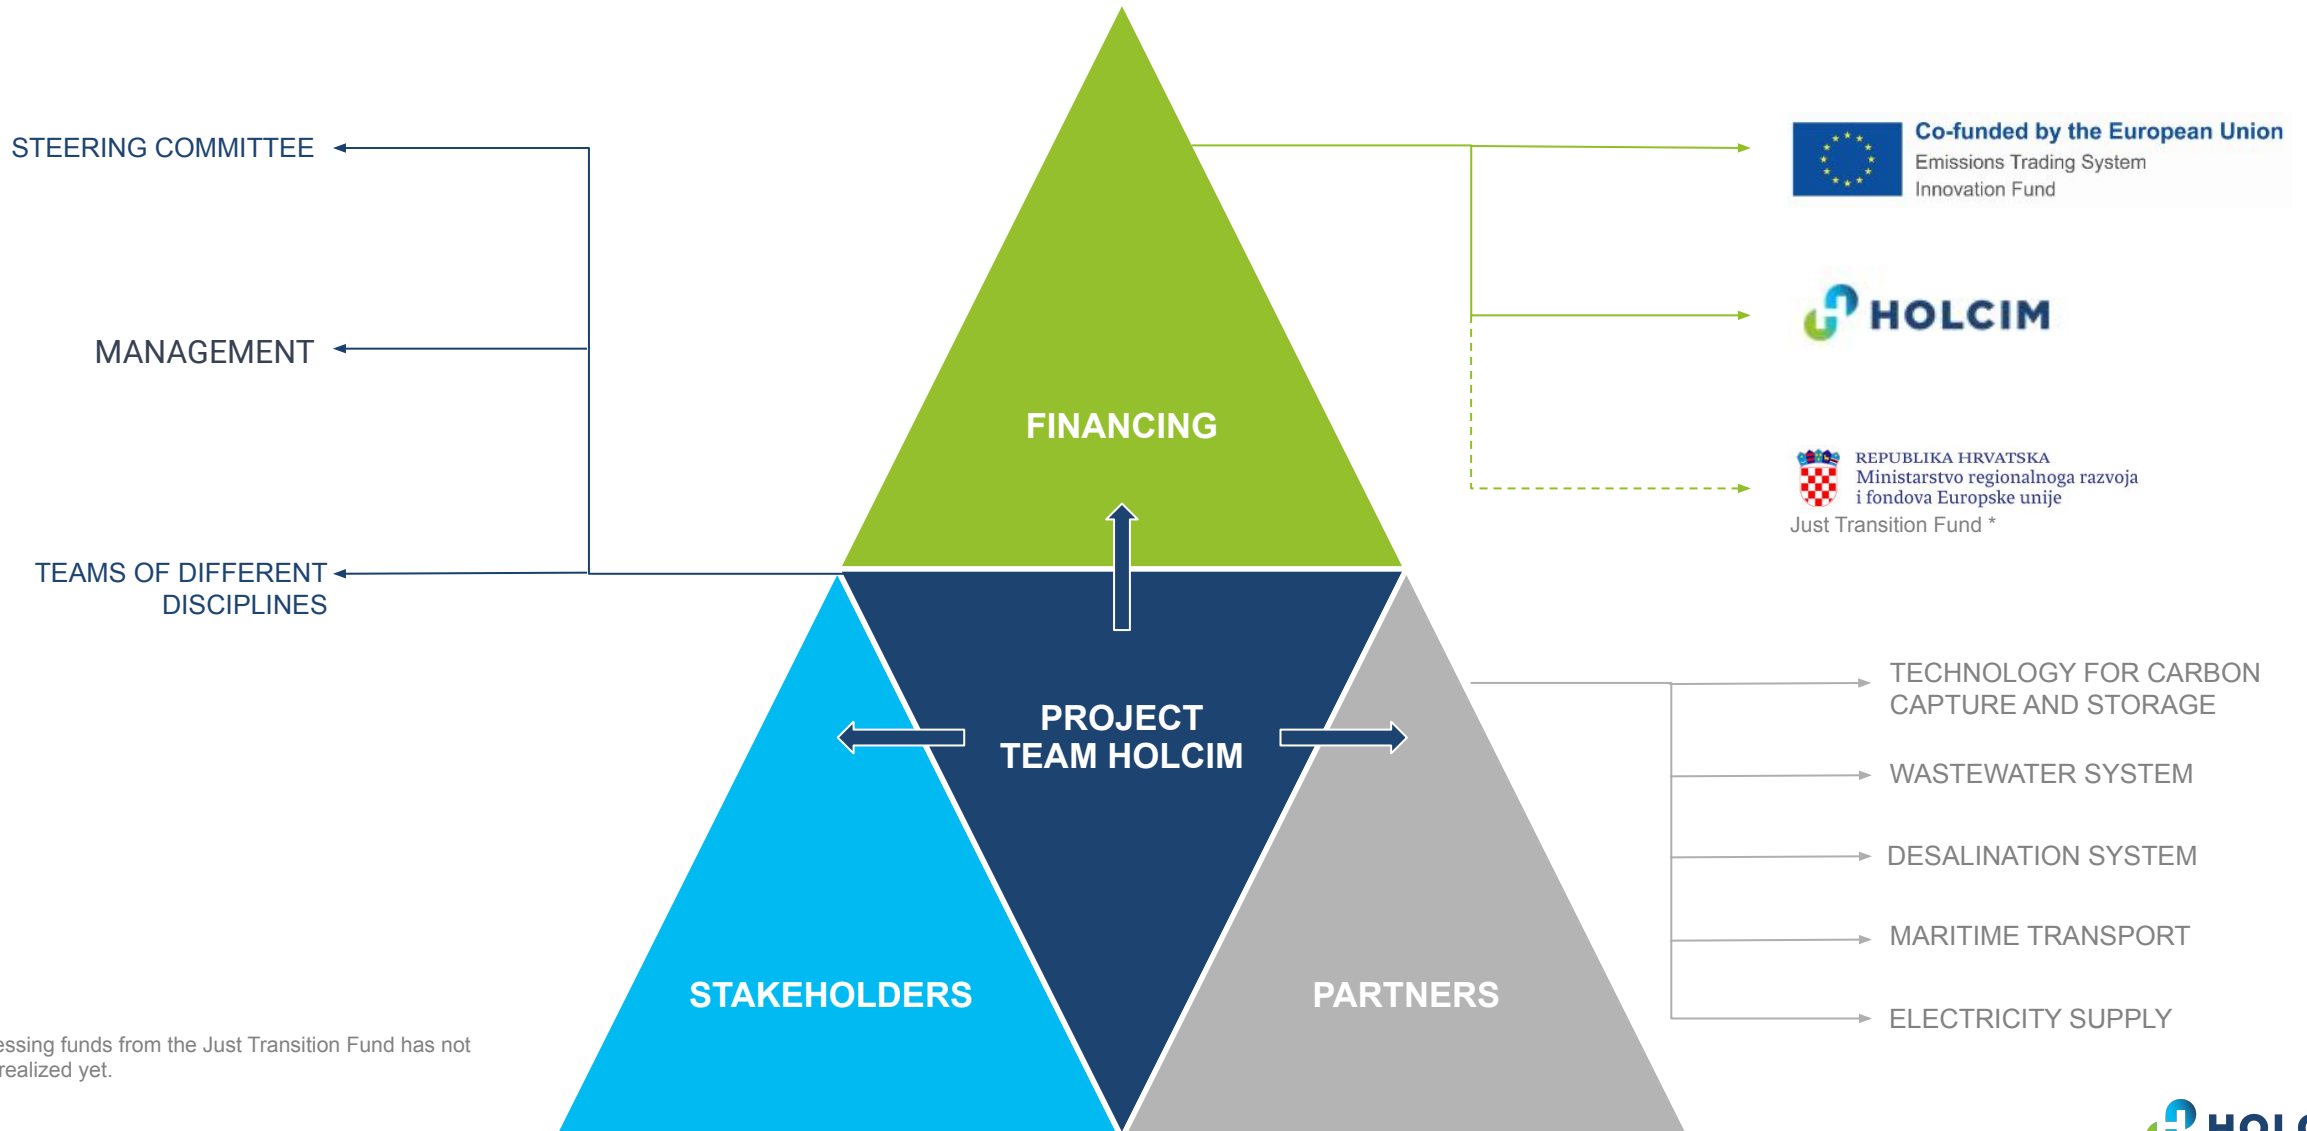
STEERING COMMITTEE

MANAGEMENT

TEAMS OF DIFFERENT DISCIPLINES

FINANCING

PROJECT TEAM HOLCIM

STAKEHOLDERS

PARTNERS

Co-funded by the European Union
Emissions Trading System
Innovation Fund

HOLCIM

REPUBLIKA HRVATSKA
Ministarstvo regionalnoga razvoja
i fondova Europske unije
Just Transition Fund *

TECHNOLOGY FOR CARBON CAPTURE AND STORAGE

WASTEWATER SYSTEM

DESALINATION SYSTEM

MARITIME TRANSPORT

ELECTRICITY SUPPLY

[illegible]essing funds from the Just Transition Fund has not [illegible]realized yet.

HOL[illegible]